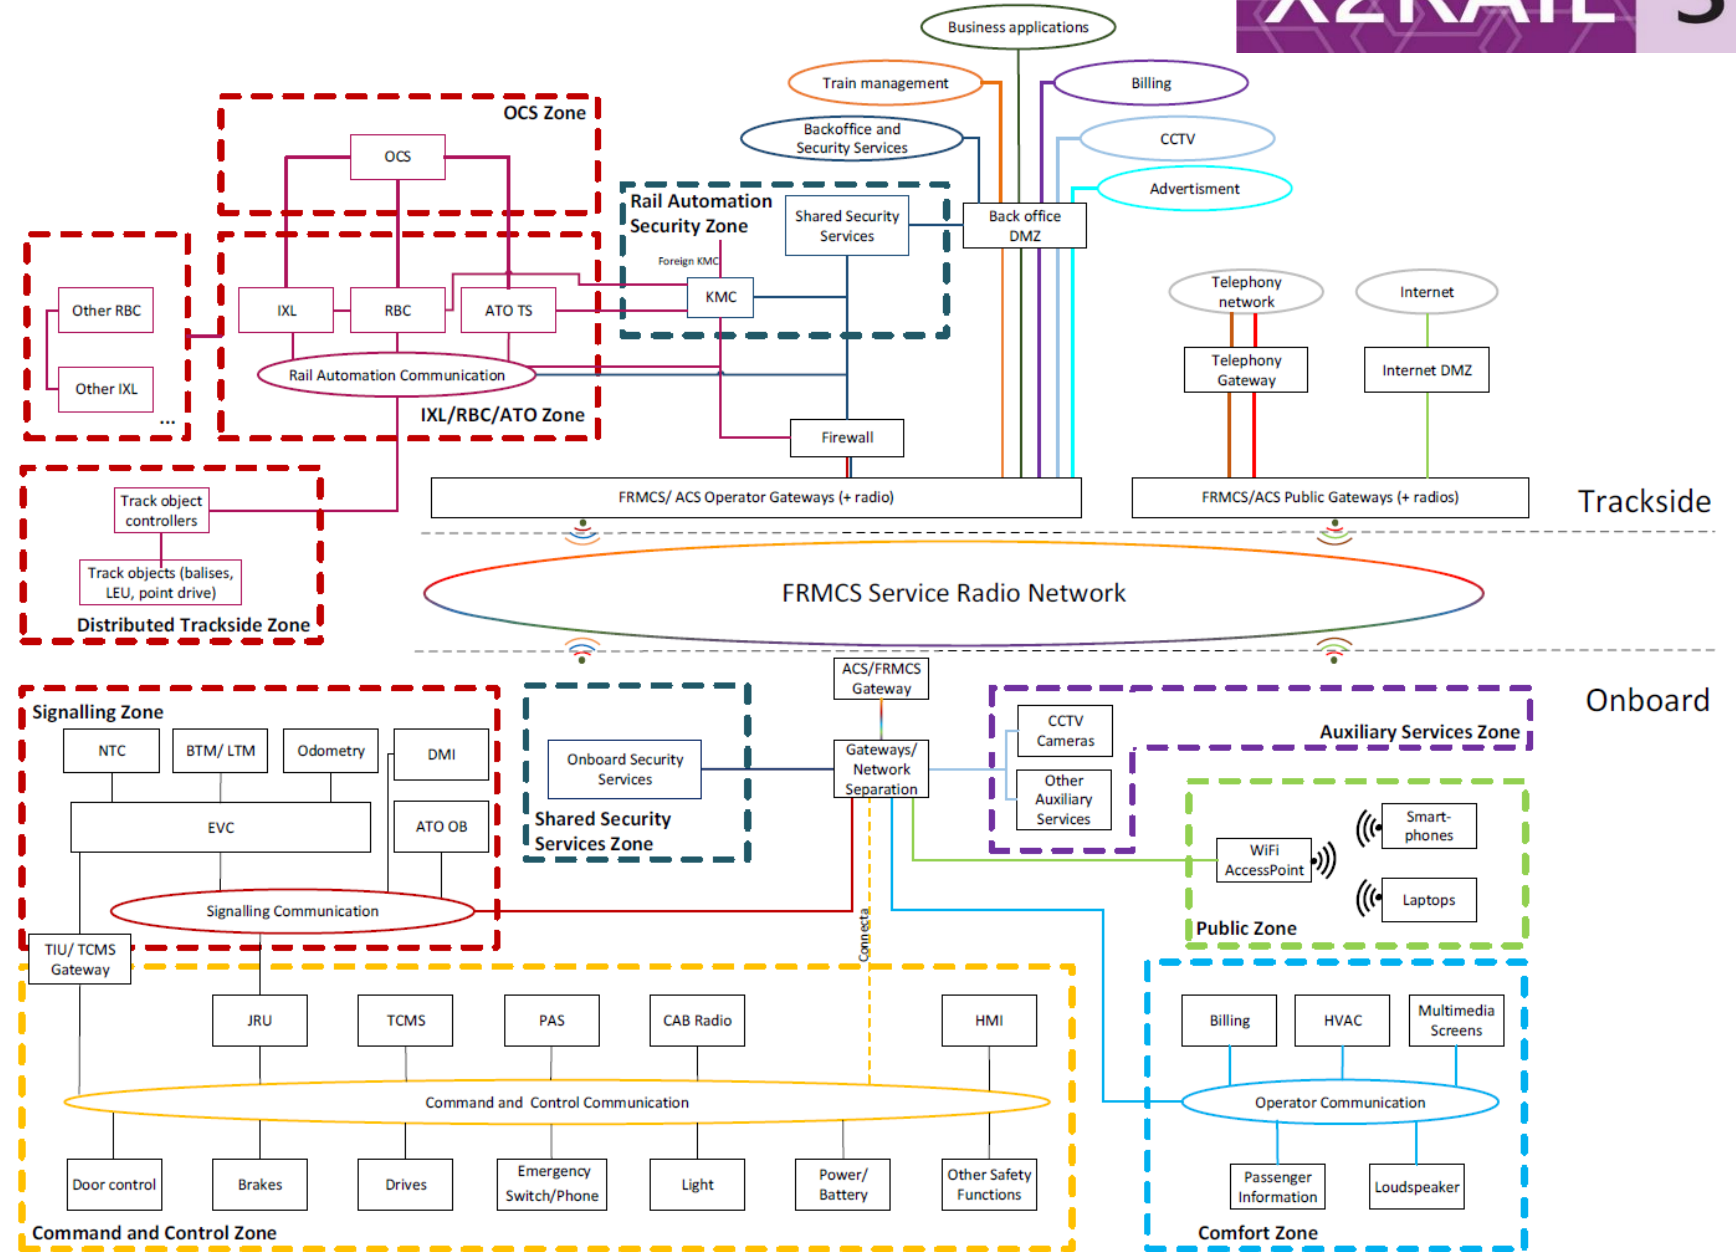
X2RAIL 5

Business applications

Train management

Billing

Backoffice and Security Services

CCTV

Advertisment

OCS Zone

OCS

Rail Automation Security Zone

Shared Security Services

Back office DMZ

Foreign KMC

KMC

Other RBC

IXL

RBC

ATO TS

Other IXL

Rail Automation Communication

...

IXL/RBC/ATO Zone

Telephony network

Internet

Telephony Gateway

Internet DMZ

Firewall

Track object controllers

FRMCS/ ACS Operator Gateways (+ radio)

FRMCS/ACS Public Gateways (+ radios)

Trackside

Track objects (balises, LEU, point drive)

Distributed Trackside Zone

FRMCS Service Radio Network

ACS/FRMCS Gateway

Onboard

Signalling Zone

NTC

BTM/ LTM

Odometry

DMI

Onboard Security Services

Gateways/ Network Separation

CCTV Cameras

Auxiliary Services Zone

Other Auxiliary Services

EVC

ATO OB

Shared Security Services Zone

Smart-phones

WiFi AccessPoint

Laptops

Signalling Communication

Connecta

Public Zone

TIU/ TCMS Gateway

JRU

TCMS

PAS

CAB Radio

HMI

Billing

HVAC

Multimedia Screens

Command and Control Communication

Operator Communication

Door control

Brakes

Drives

Emergency Switch/Phone

Light

Power/ Battery

Other Safety Functions

Passenger Information

Loudspeaker

Command and Control Zone

Comfort Zone